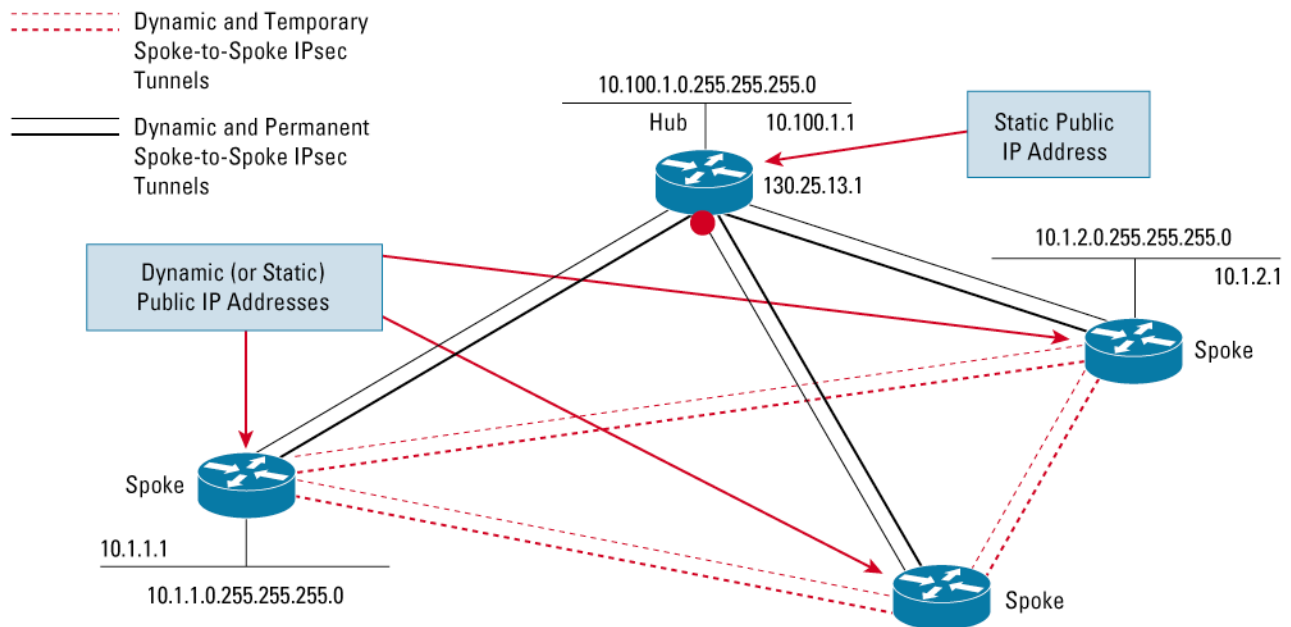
Dynamic and Temporary Spoke-to-Spoke IPsec Tunnels

Dynamic and Permanent Spoke-to-Spoke IPsec Tunnels

10.100.1.0.255.255.255.0

Hub

10.100.1.1

130.25.13.1

Static Public IP Address

Dynamic (or Static) Public IP Addresses

10.1.2.0.255.255.255.0

10.1.2.1

Spoke

Spoke

10.1.1.1

10.1.1.0.255.255.255.0

Spoke